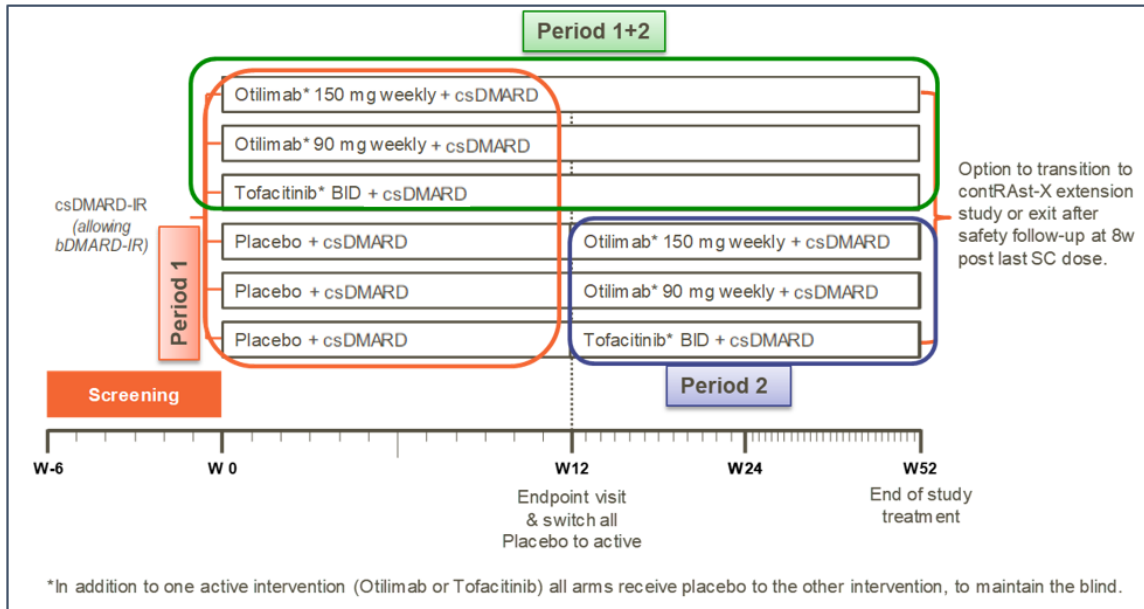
Period 1+2

csDMARD-IR
(allowing
bDMARD-IR)

Period 1

Otilimab* 150 mg weekly + csDMARD
Otilimab* 90 mg weekly + csDMARD
Tofacitinib* BID + csDMARD
Placebo + csDMARD
Placebo + csDMARD
Placebo + csDMARD

Otilimab* 150 mg weekly + csDMARD
Otilimab* 90 mg weekly + csDMARD
Tofacitinib* BID + csDMARD

Option to transition to contRAst-X extension study or exit after safety follow-up at 8w post last SC dose.

Period 2

Screening

W-6
W 0
W12
W24
W52

Endpoint visit & switch all Placebo to active

End of study treatment

*In addition to one active intervention (Otilimab or Tofacitinib) all arms receive placebo to the other intervention, to maintain the blind.